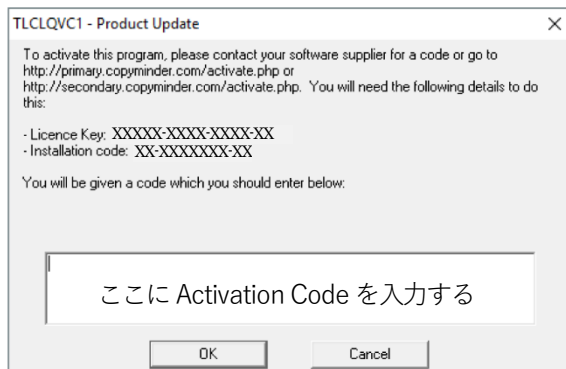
TLCLQVC1 - Product Update

×

To activate this program, please contact your software supplier for a code or go to http://primary.copyminder.com/activate.php or http://secondary.copyminder.com/activate.php. You will need the following details to do this:

- Licence Key: XXXXX-XXXX-XXXX-XX
- Installation code: XX-XXXXXXX-XX

You will be given a code which you should enter below:

ここに Activation Code を入力する

OK

Cancel